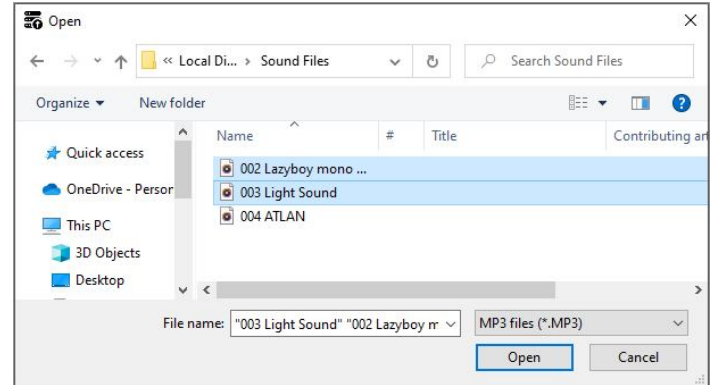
Open

« Local Di... › Sound Files

Search Sound Files

Organize ▾ New folder

Quick access
OneDrive - Persor
This PC
3D Objects
Desktop

| Name | # | Title | Contributing art |
|---|---|---|---|
| 002 Lazyboy mono ... | | | |
| 003 Light Sound | | | |
| 004 ATLAN | | | |

File name: "003 Light Sound" "002 Lazyboy m

MP3 files (*.MP3)

Open Cancel